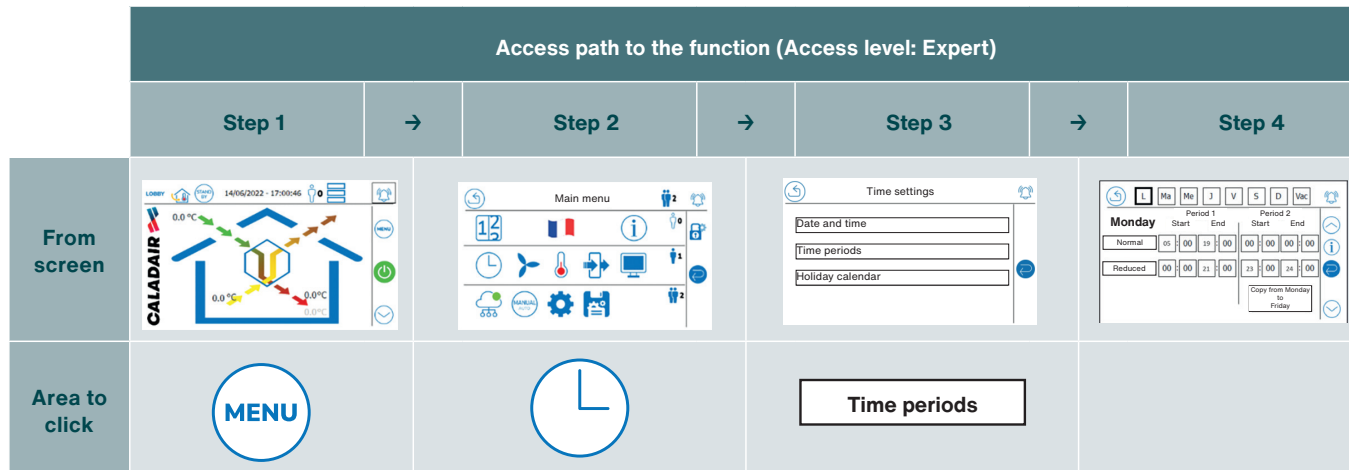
| | Access path to the function (Access level: Expert) | | | | | | |
|---|---|---|---|---|---|---|---|
| | Step 1 | → | Step 2 | → | Step 3 | → | Step 4 |
| From screen | LOBBY STAND BY 14/06/2022 - 17:00:46 0 MENU 0.0 °C 0.0 °C 0.0 °C 0.0 °C CALADAIR | | Main menu 2 0 1 2 MANUAL AUTO | | Time settings Date and time Time periods Holiday calendar | | L Ma Me J V S D Vac Monday Period 1 Start End Period 2 Start End Normal 05 : 00 19 : 00 00 : 00 00 : 00 Reduced 00 : 00 21 : 00 23 : 00 24 : 00 Copy from Monday to Friday |
| Area to click | MENU | | | | Time periods | | |